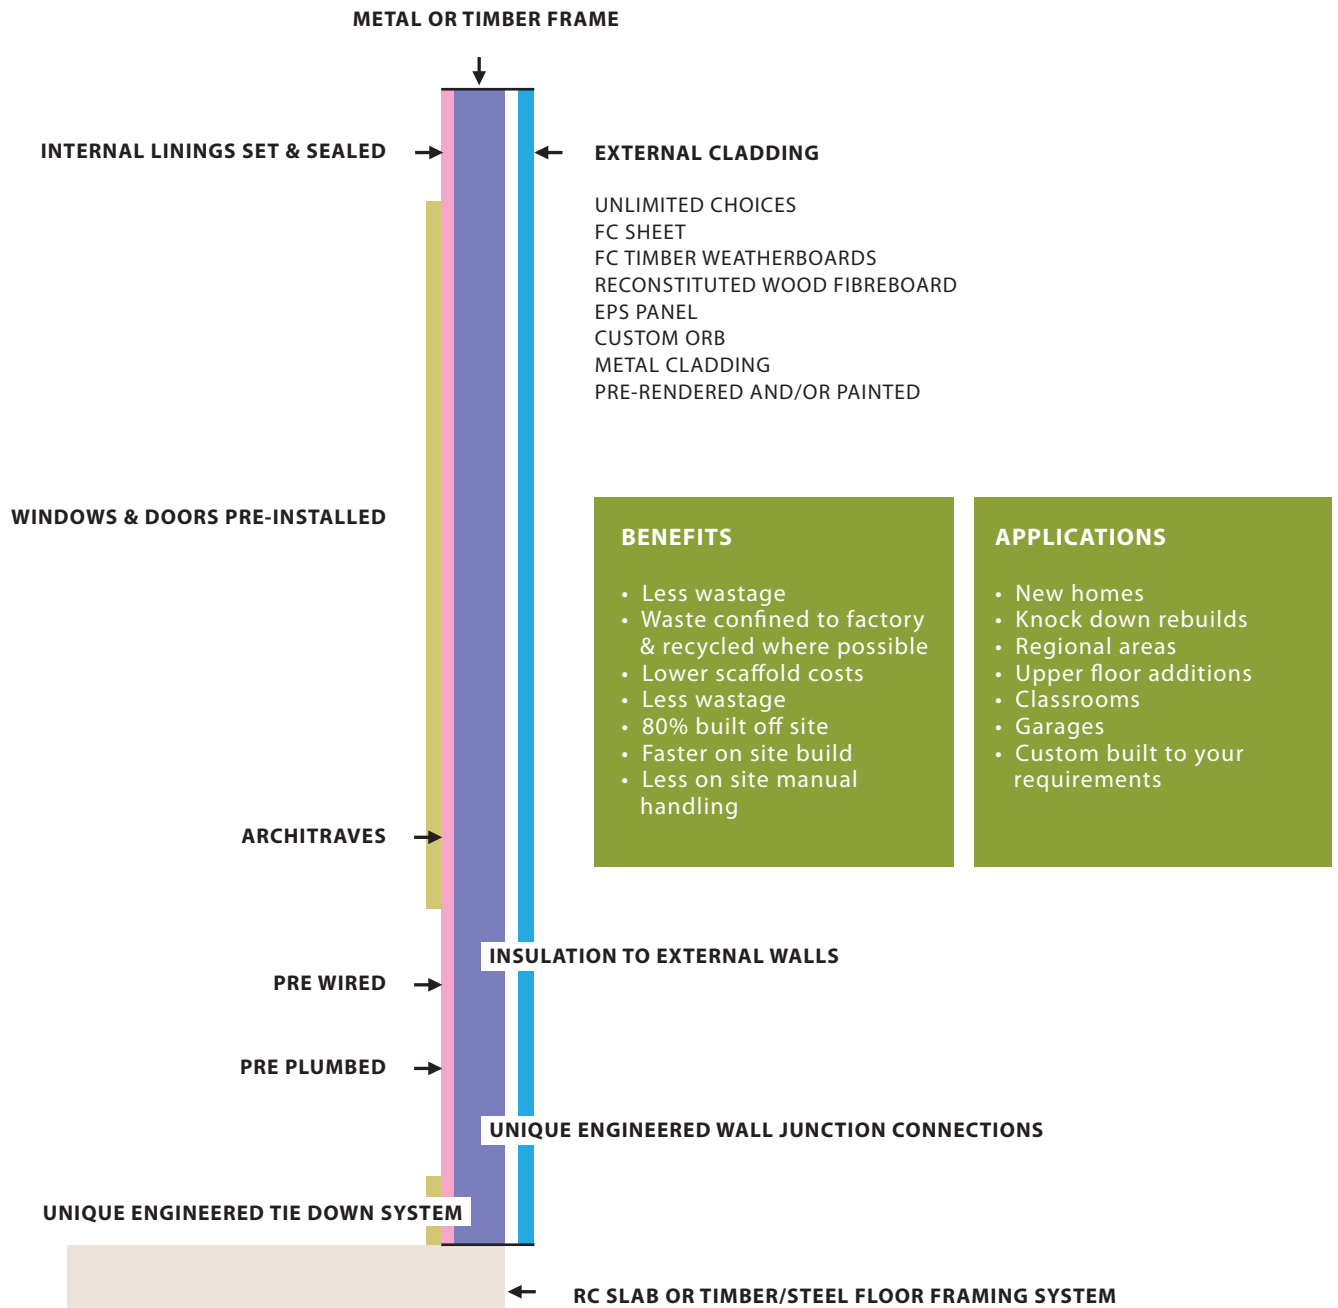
METAL OR TIMBER FRAME

INTERNAL LININGS SET & SEALED

EXTERNAL CLADDING

UNLIMITED CHOICES
FC SHEET
FC TIMBER WEATHERBOARDS
RECONSTITUTED WOOD FIBREBOARD
EPS PANEL
CUSTOM ORB
METAL CLADDING
PRE-RENDERED AND/OR PAINTED

WINDOWS & DOORS PRE-INSTALLED

BENEFITS

• Less wastage
• Waste confined to factory & recycled where possible
• Lower scaffold costs
• Less wastage
• 80% built off site
• Faster on site build
• Less on site manual handling

APPLICATIONS

• New homes
• Knock down rebuilds
• Regional areas
• Upper floor additions
• Classrooms
• Garages
• Custom built to your requirements

ARCHITRAVES

INSULATION TO EXTERNAL WALLS

PRE WIRED

PRE PLUMBED

UNIQUE ENGINEERED WALL JUNCTION CONNECTIONS

UNIQUE ENGINEERED TIE DOWN SYSTEM

RC SLAB OR TIMBER/STEEL FLOOR FRAMING SYSTEM